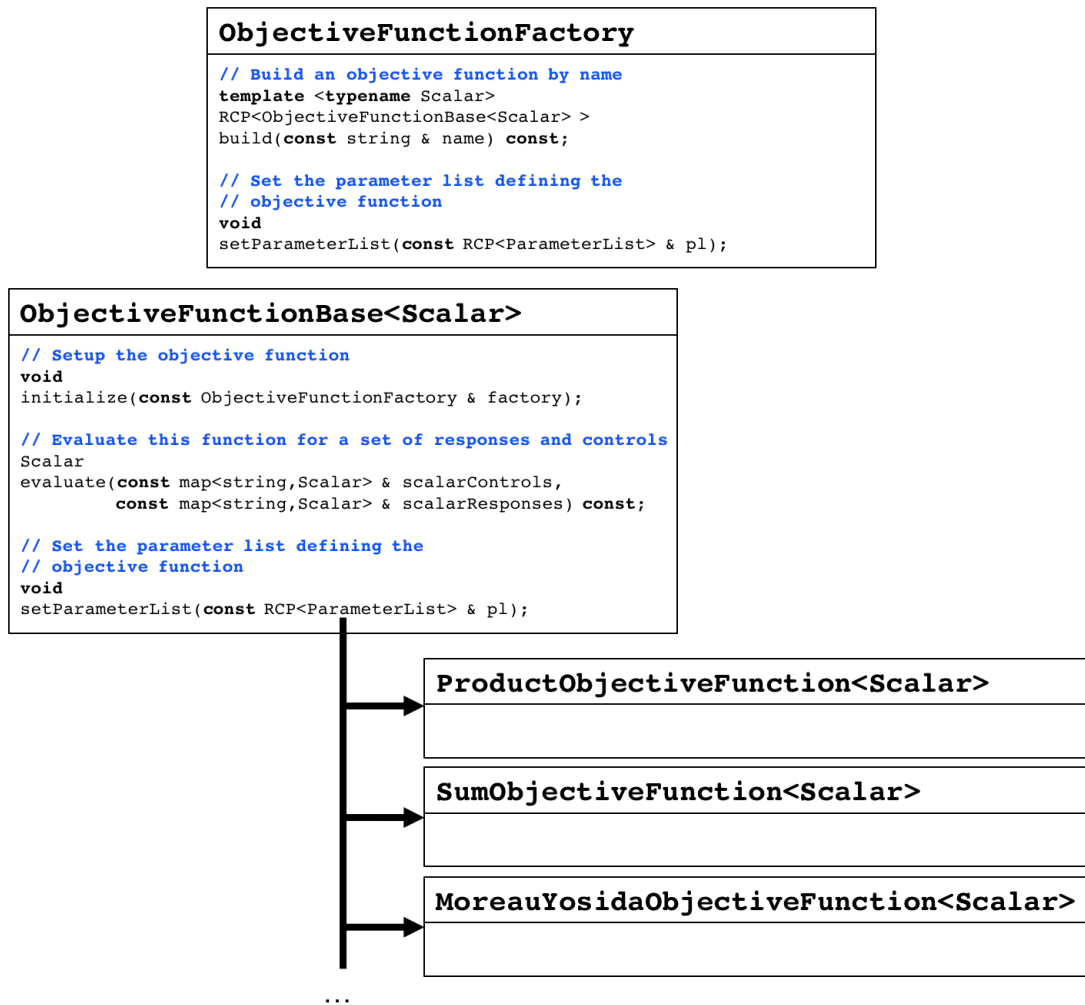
ObjectiveFunctionFactory

// Build an objective function by name
template <typename Scalar>
RCP<ObjectiveFunctionBase<Scalar> >
build(const string & name) const;

// Set the parameter list defining the
// objective function
void
setParameterList(const RCP<ParameterList> & pl);

ObjectiveFunctionBase<Scalar>

// Setup the objective function
void
initialize(const ObjectiveFunctionFactory & factory);

// Evaluate this function for a set of responses and controls
Scalar
evaluate(const map<string,Scalar> & scalarControls,
const map<string,Scalar> & scalarResponses) const;

// Set the parameter list defining the
// objective function
void
setParameterList(const RCP<ParameterList> & pl);

ProductObjectiveFunction<Scalar>

SumObjectiveFunction<Scalar>

MoreauYosidaObjectiveFunction<Scalar>

...